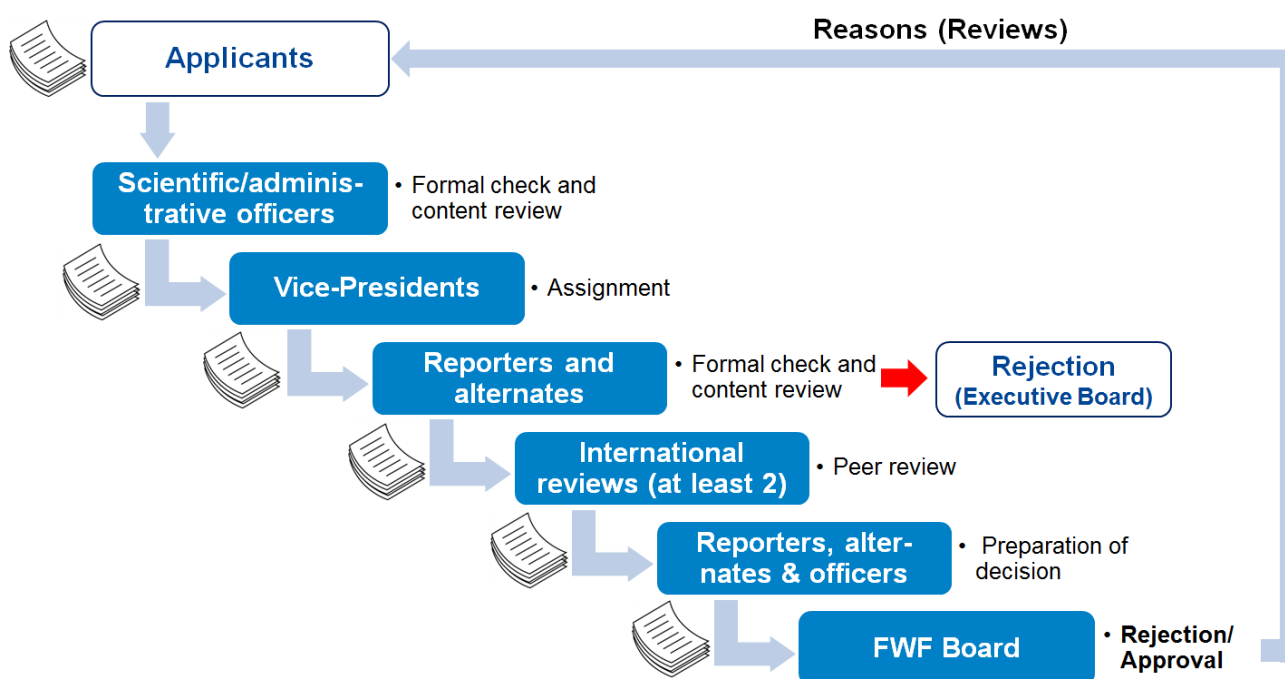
Reasons (Reviews)

Applicants

Scientific/administrative officers
• Formal check and content review

Vice-Presidents
• Assignment

Reporters and alternates
• Formal check and content review

Rejection
(Executive Board)

International reviews (at least 2)
• Peer review

Reporters, alternates & officers
• Preparation of decision

FWF Board
• Rejection/ Approval